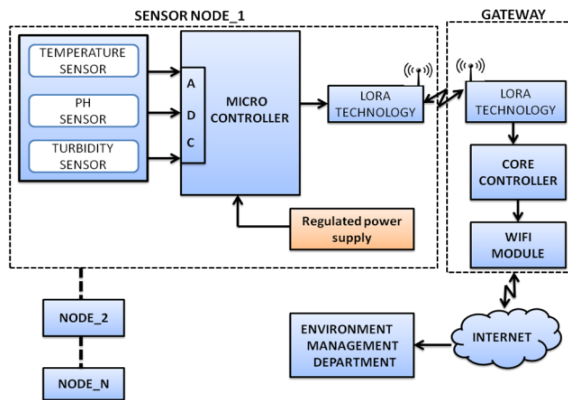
SENSOR NODE_1

GATEWAY

TEMPERATURE SENSOR

PH SENSOR

TURBIDITY SENSOR

A
D
C

MICRO CONTROLLER

LORA TECHNOLOGY

LORA TECHNOLOGY

CORE CONTROLLER

WIFI MODULE

Regulated power supply

NODE_2

NODE_N

ENVIRONMENT MANAGEMENT DEPARTMENT

INTERNET